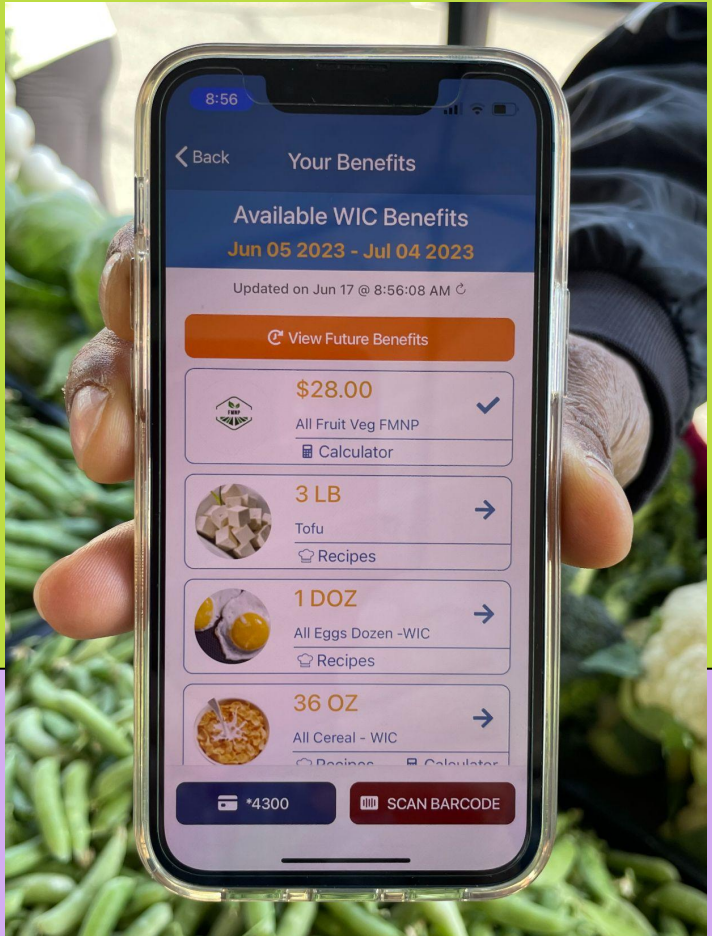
8:56

Back

Your Benefits

Available WIC Benefits

Jun 05 2023 - Jul 04 2023

Updated on Jun 17 @ 8:56:08 AM

View Future Benefits

FMNP

$28.00

All Fruit Veg FMNP

Calculator

3 LB

Tofu

Recipes

1 DOZ

All Eggs Dozen -WIC

Recipes

36 OZ

All Cereal - WIC

Recipes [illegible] Calculator

*4300

SCAN BARCODE